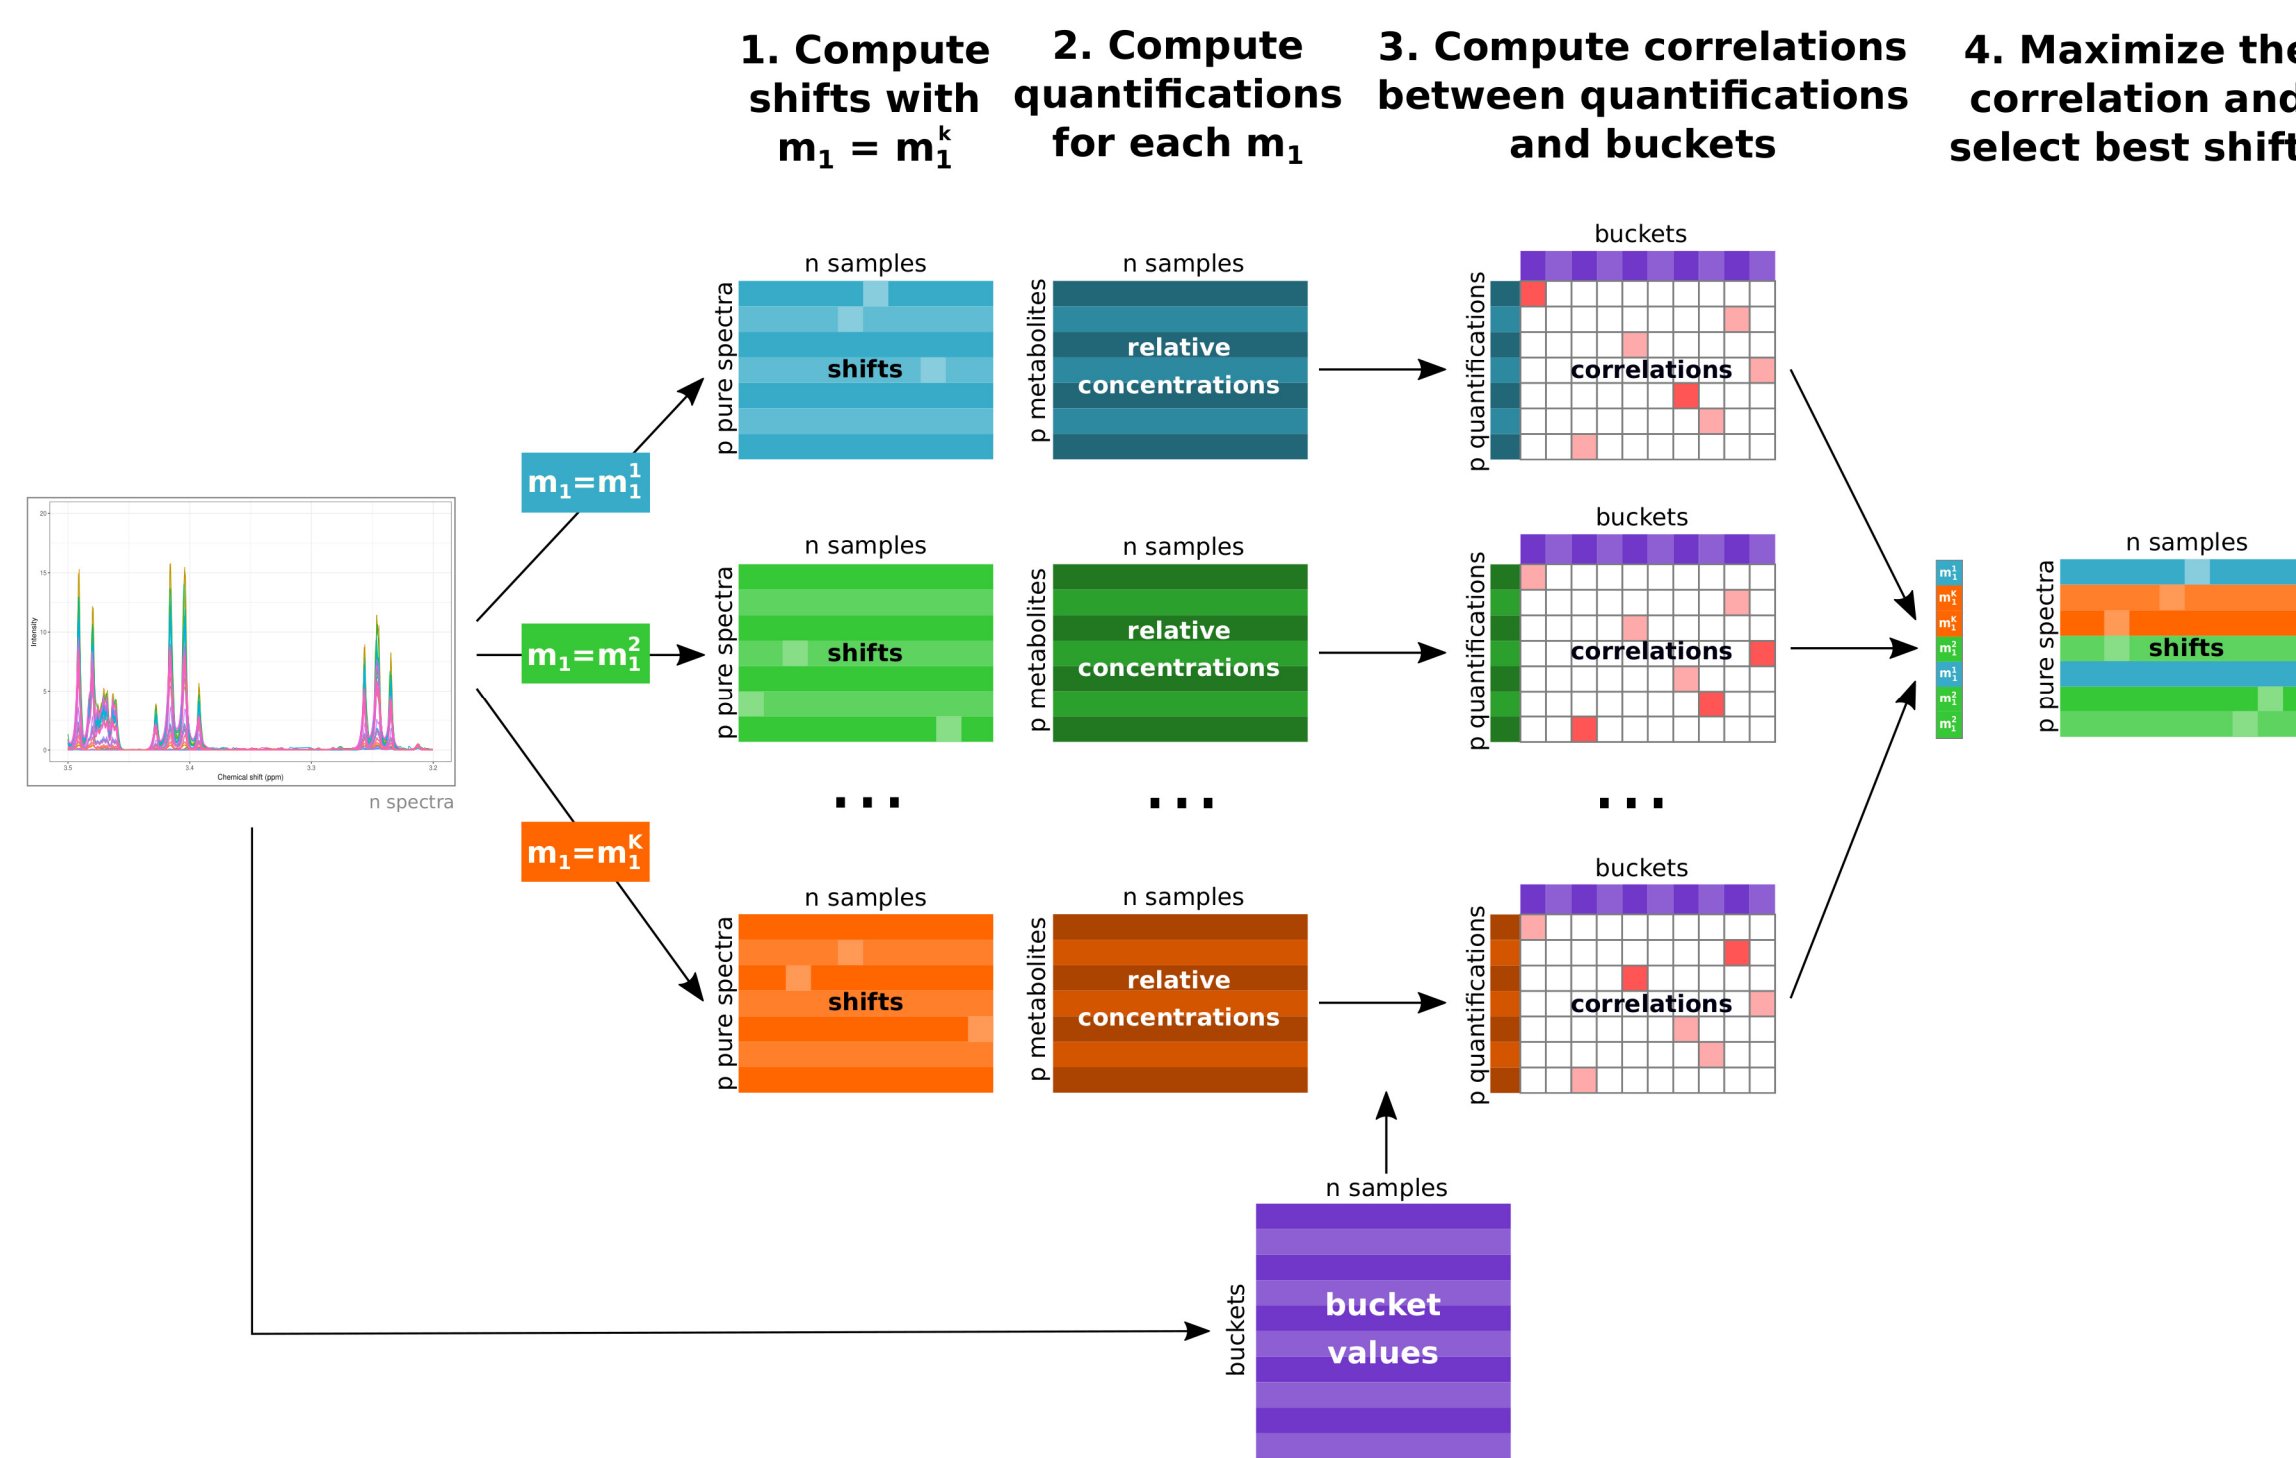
1. Compute shifts with $m_1 = m_1^k$

2. Compute quantifications for each $m_1$

3. Compute correlations between quantifications and buckets

4. Maximize the correlation and select best shift

Intensity

Chemical shift (ppm)

n spectra

$m_1=m_1^1$

$m_1=m_1^2$

$m_1=m_1^K$

n samples

p pure spectra

shifts

n samples

p metabolites

relative concentrations

buckets

p quantifications

correlations

n samples

p pure spectra

shifts

n samples

p metabolites

relative concentrations

buckets

p quantifications

correlations

...

...

...

n samples

p pure spectra

shifts

n samples

p metabolites

relative concentrations

buckets

p quantifications

correlations

$m_1^1$
$m_1^K$
$m_1^K$
$m_1^2$
$m_1^1$
$m_1^2$
$m_1^2$

n samples

p pure spectra

shifts

n samples

buckets

bucket values